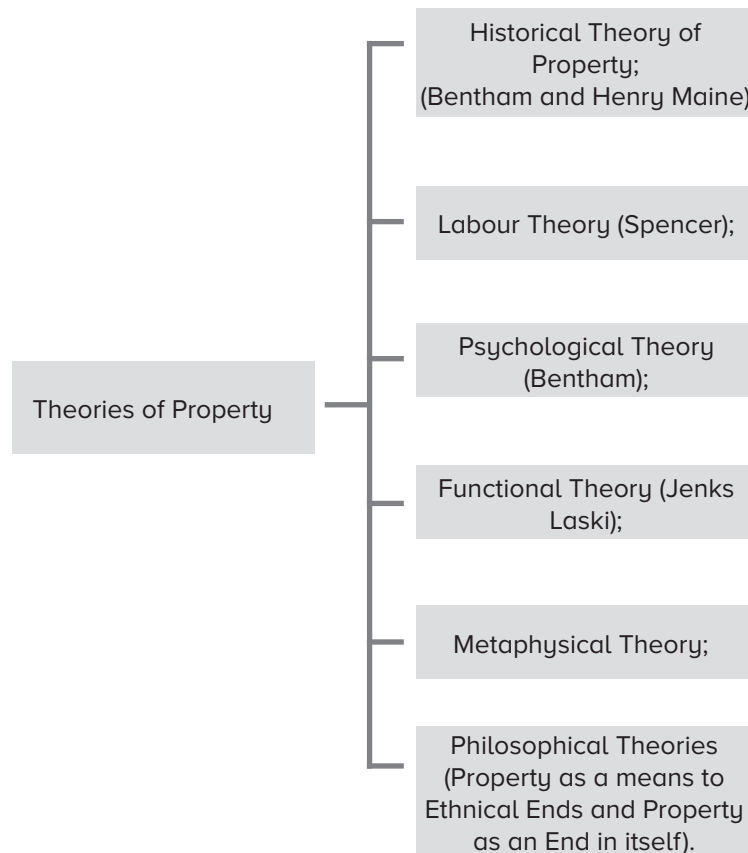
Theories of Property

Historical Theory of Property; (Bentham and Henry Maine)

Labour Theory (Spencer);

Psychological Theory (Bentham);

Functional Theory (Jenks Laski);

Metaphysical Theory;

Philosophical Theories (Property as a means to Ethnical Ends and Property as an End in itself).